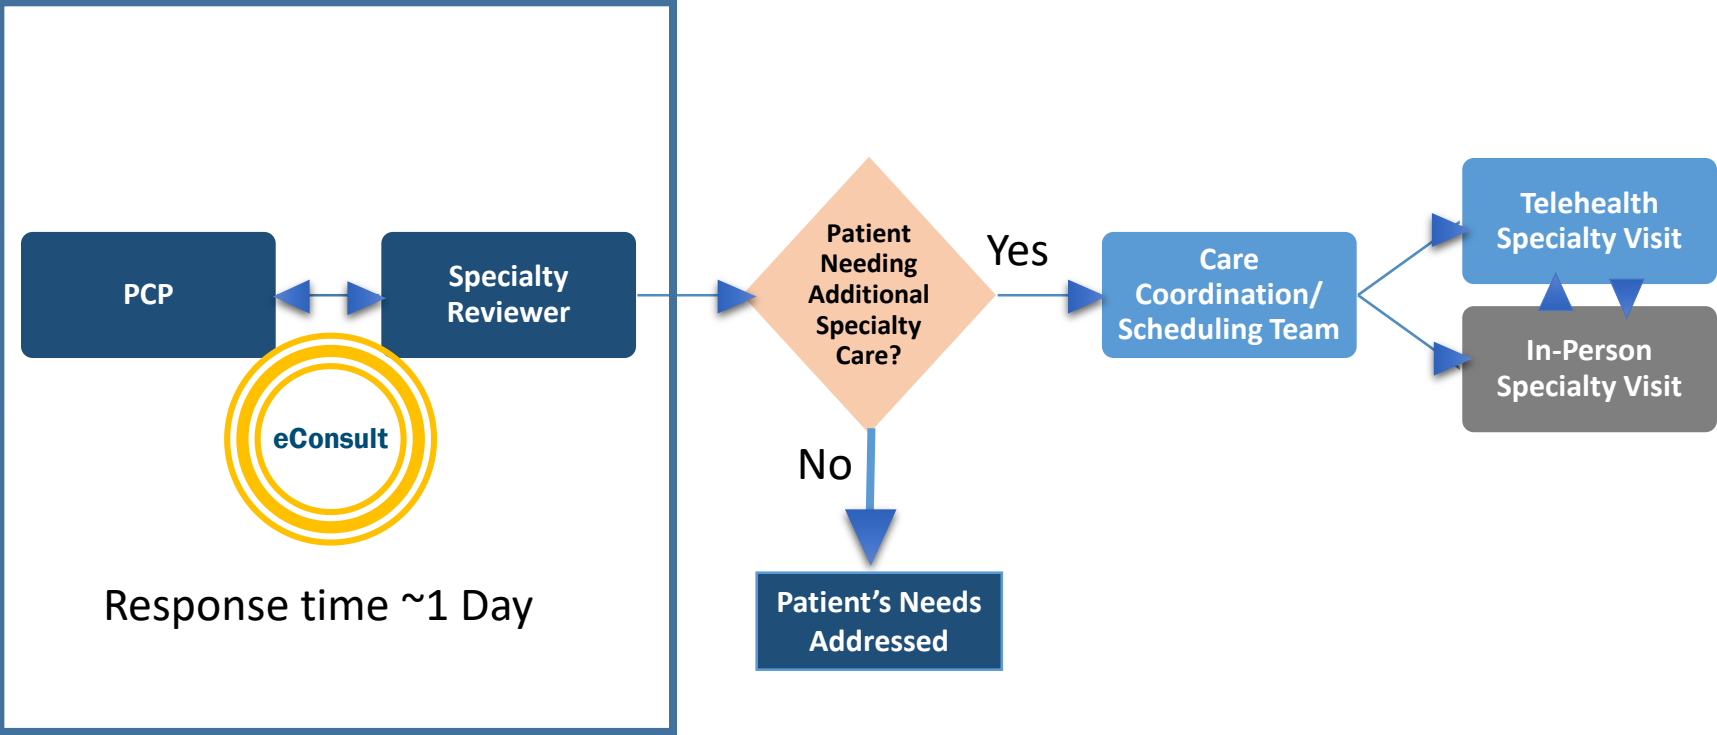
PCP

Specialty Reviewer

eConsult

Response time ~1 Day

Patient Needing Additional Specialty Care?

Yes

No

Patient’s Needs Addressed

Care Coordination/ Scheduling Team

Telehealth Specialty Visit

In-Person Specialty Visit